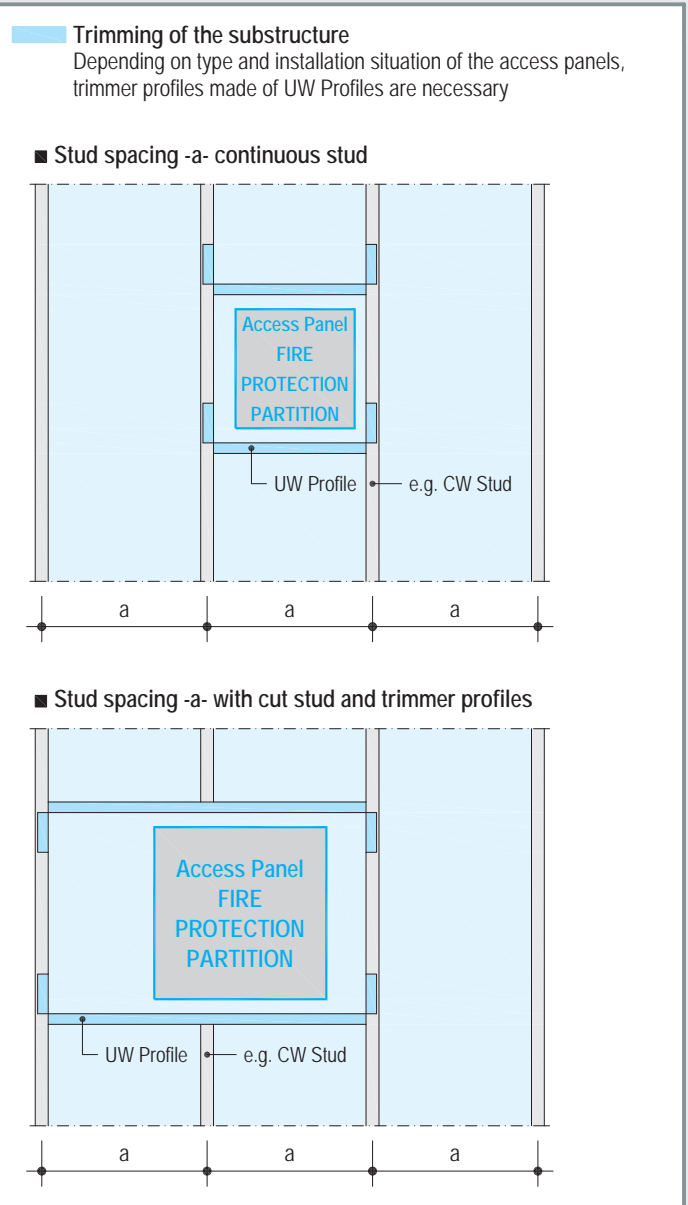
Trimming of the substructure
Depending on type and installation situation of the access panels, trimmer profiles made of UW Profiles are necessary

Stud spacing -a- continuous stud

Access Panel
FIRE
PROTECTION
PARTITION

UW Profile
e.g. CW Stud

a
a
a

Stud spacing -a- with cut stud and trimmer profiles

Access Panel
FIRE
PROTECTION
PARTITION

UW Profile
e.g. CW Stud

a
a
a